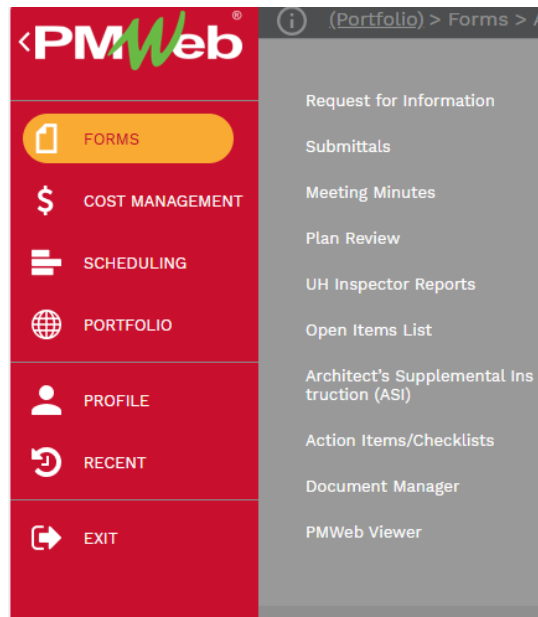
‹PMWeb ®

(Portfolio) > Forms > A

FORMS

COST MANAGEMENT

SCHEDULING

PORTFOLIO

PROFILE

RECENT

EXIT

Request for Information

Submittals

Meeting Minutes

Plan Review

UH Inspector Reports

Open Items List

Architect's Supplemental Instruction (ASI)

Action Items/Checklists

Document Manager

PMWeb Viewer